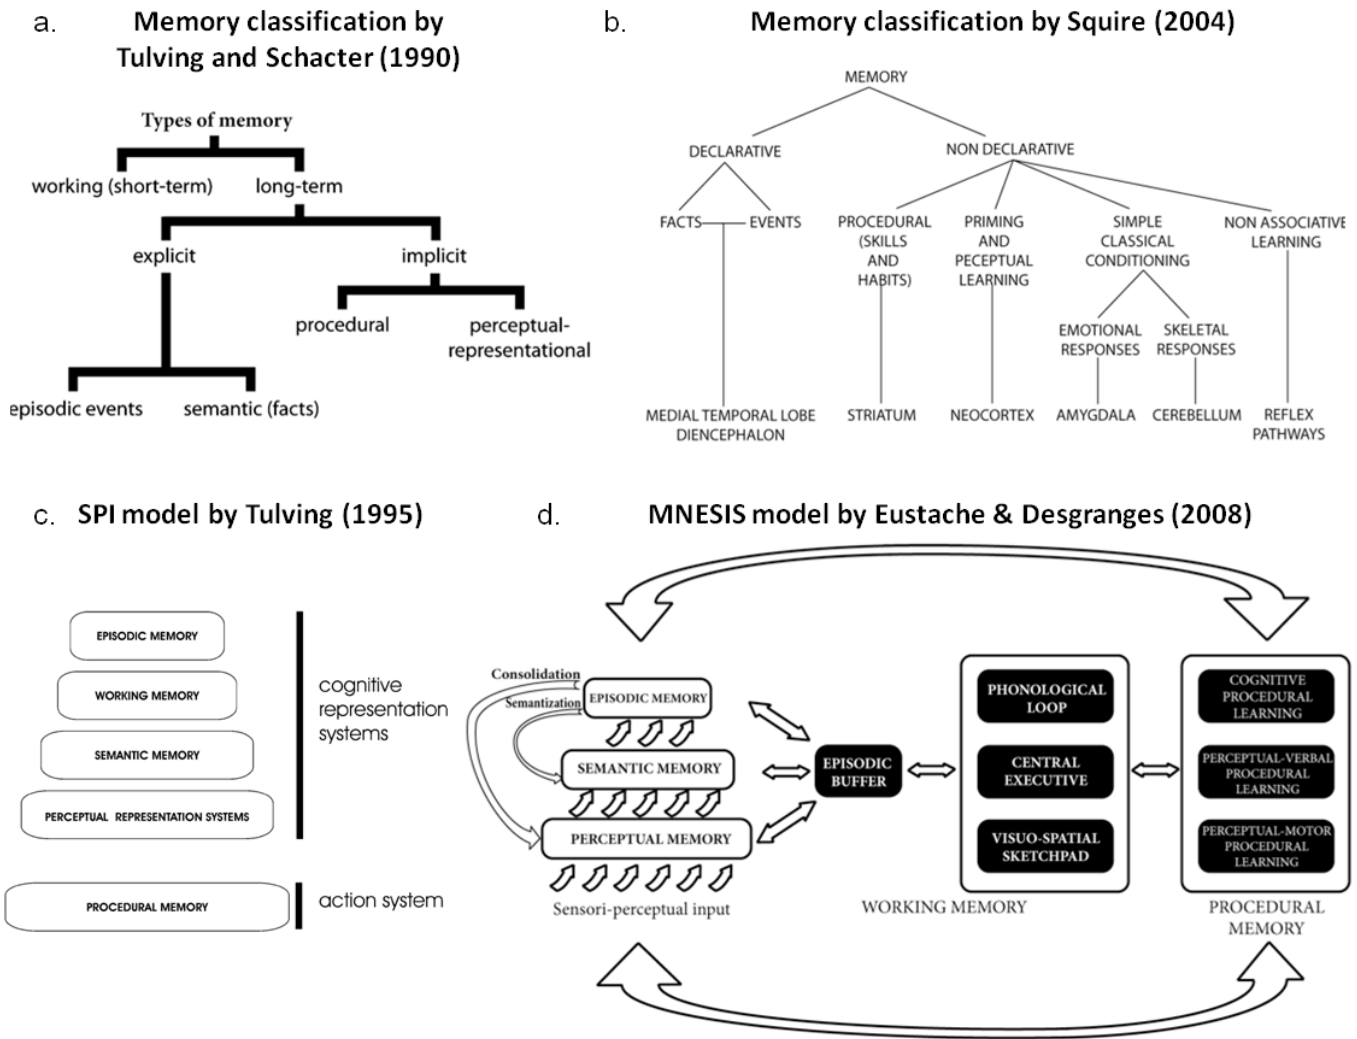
a. Memory classification by Tulving and Schacter (1990)

Types of memory

working (short-term)

long-term

explicit

implicit

procedural

perceptual-representational

episodic events

semantic (facts)

b. Memory classification by Squire (2004)

MEMORY

DECLARATIVE

NON DECLARATIVE

FACTS

EVENTS

PROCEDURAL (SKILLS AND HABITS)

PRIMING AND PECEPTUAL LEARNING

SIMPLE CLASSICAL CONDITIONING

NON ASSOCIATIVE LEARNING

EMOTIONAL RESPONSES

SKELETAL RESPONSES

MEDIAL TEMPORAL LOBE DIENCEPHALON

STRIATUM

NEOCORTEX

AMYGDALA

CEREBELLUM

REFLEX PATHWAYS

c. SPI model by Tulving (1995)

EPISODIC MEMORY

WORKING MEMORY

SEMANTIC MEMORY

PERCEPTUAL REPRESENTATION SYSTEMS

cognitive representation systems

PROCEDURAL MEMORY

action system

d. MNESIS model by Eustache & Desgranges (2008)

Consolidation

Semantization

EPISODIC MEMORY

SEMANTIC MEMORY

PERCEPTUAL MEMORY

Sensori-perceptual input

EPISODIC BUFFER

PHONOLOGICAL LOOP

CENTRAL EXECUTIVE

VISUO-SPATIAL SKETCHPAD

WORKING MEMORY

COGNITIVE PROCEDURAL LEARNING

PERCEPTUAL-VERBAL PROCEDURAL LEARNING

PERCEPTUAL-MOTOR PROCEDURAL LEARNING

PROCEDURAL MEMORY